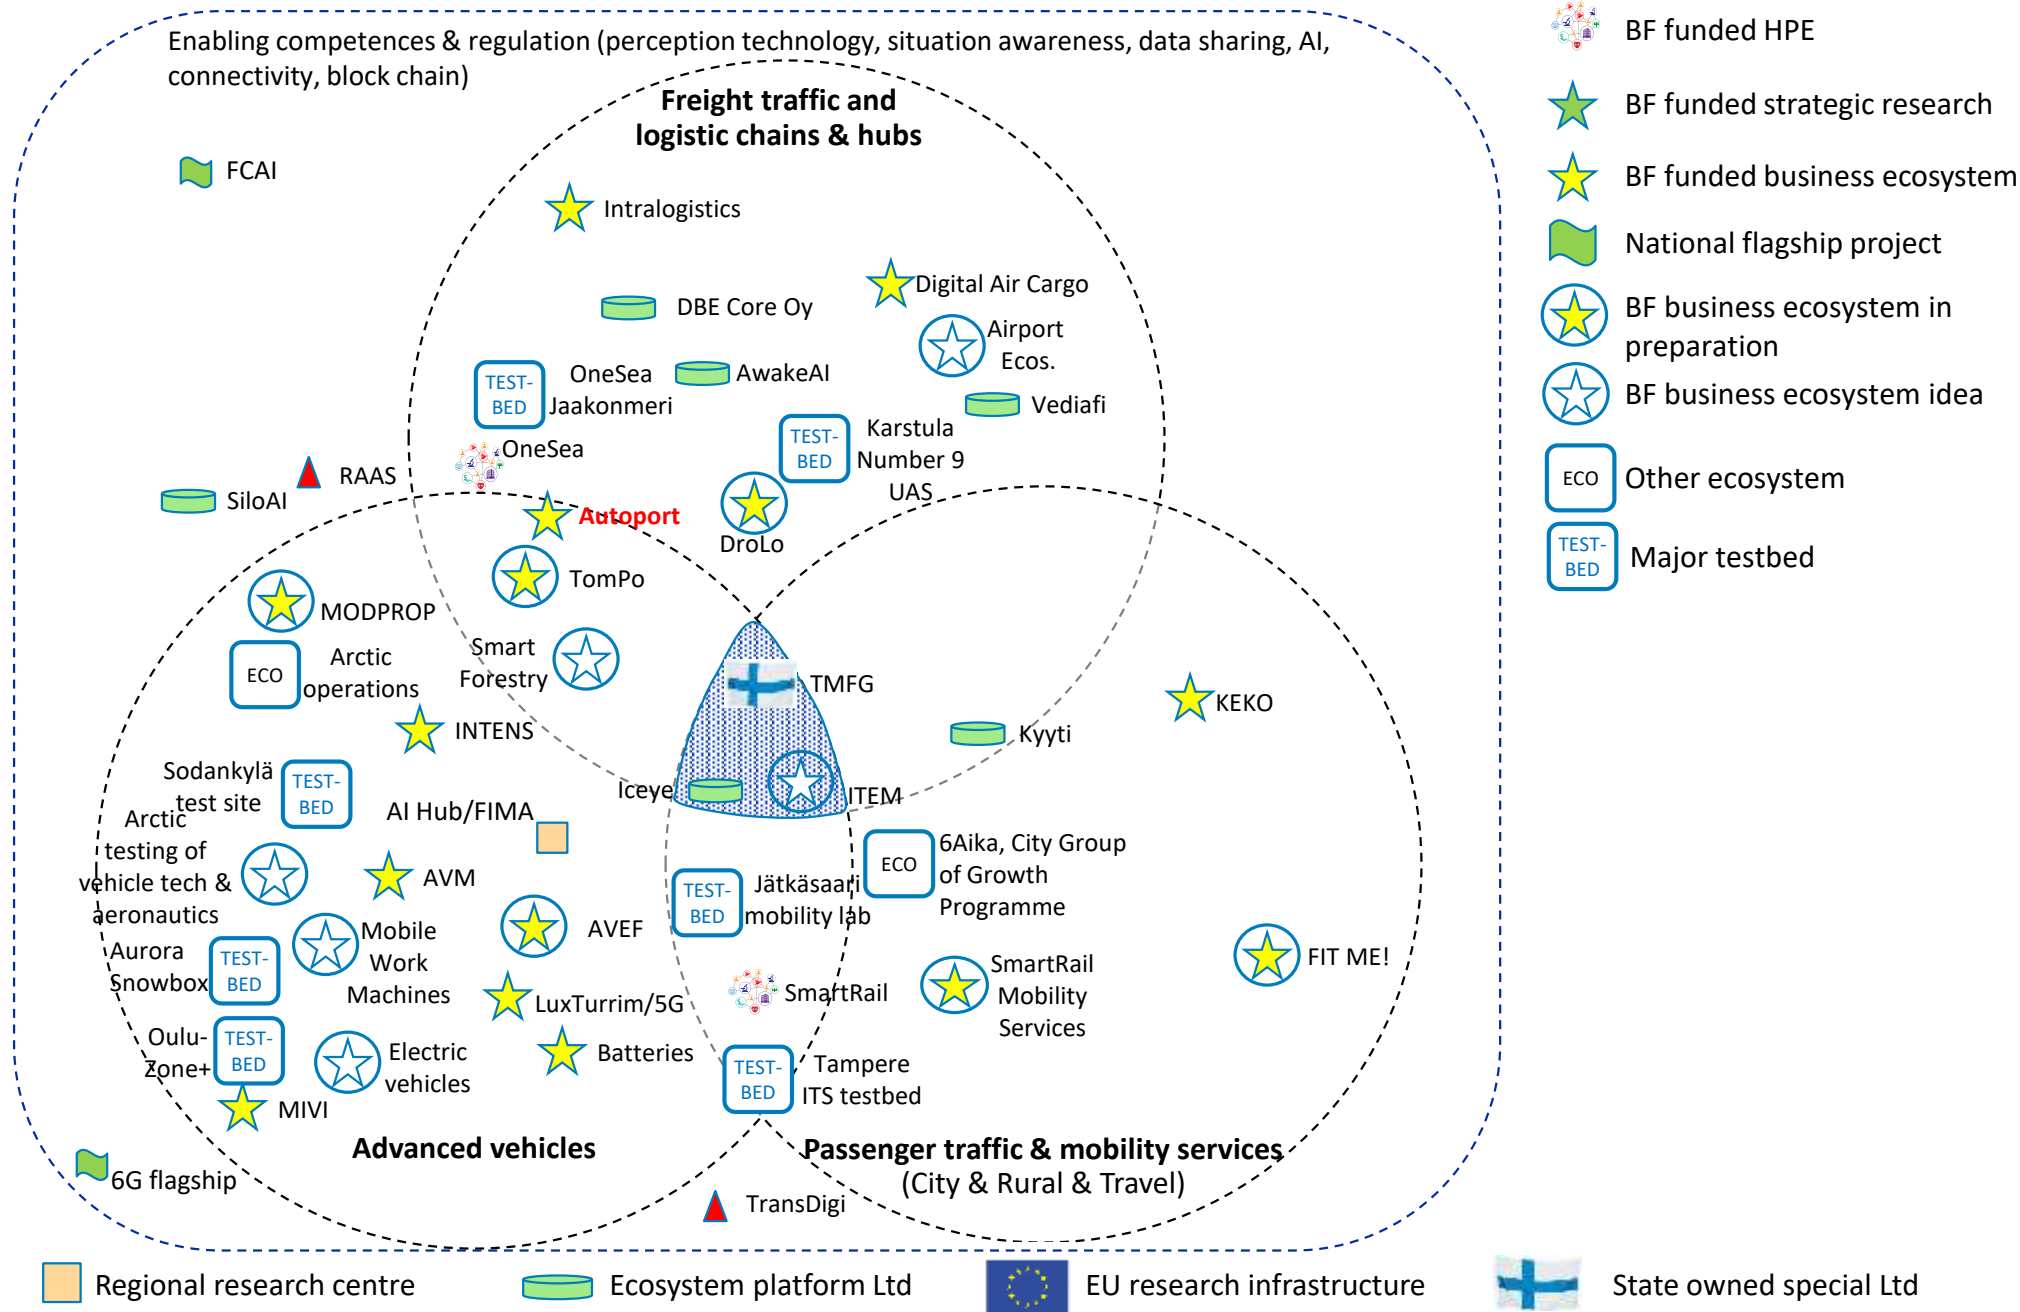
Enabling competences & regulation (perception technology, situation awareness, data sharing, AI, connectivity, block chain)

Freight traffic and logistic chains & hubs

FCAI

Intralogistics

DBE Core Oy

Digital Air Cargo

Airport Ecos.

TEST-BED OneSea Jaakonmeri

AwakeAI

Vediafi

TEST-BED Karstula Number 9 UAS

OneSea

RAAS

SiloAI

Autoport

DroLo

TomPo

MODPROP

ECO Arctic operations

Smart Forestry

TMFG

KEKO

INTENS

Kyyti

Sodankylä test site TEST-BED

Iceye

ITEM

Arctic testing of vehicle tech & aeronautics

AI Hub/FIMA

ECO 6Aika, City Group of Growth Programme

AVM

TEST-BED Jätkäsaari mobility lab

Mobile Work Machines

AVEF

Aurora Snowbox TEST-BED

SmartRail Mobility Services

FIT ME!

LuxTurrim/5G

SmartRail

Oulu-Zone+ TEST-BED

Electric vehicles

Batteries

TEST-BED Tampere ITS testbed

MIVI

Advanced vehicles

Passenger traffic & mobility services (City & Rural & Travel)

6G flagship

TransDigi

BF funded HPE

BF funded strategic research

BF funded business ecosystem

National flagship project

BF business ecosystem in preparation

BF business ecosystem idea

ECO Other ecosystem

TEST-BED Major testbed

Regional research centre

Ecosystem platform Ltd

EU research infrastructure

State owned special Ltd